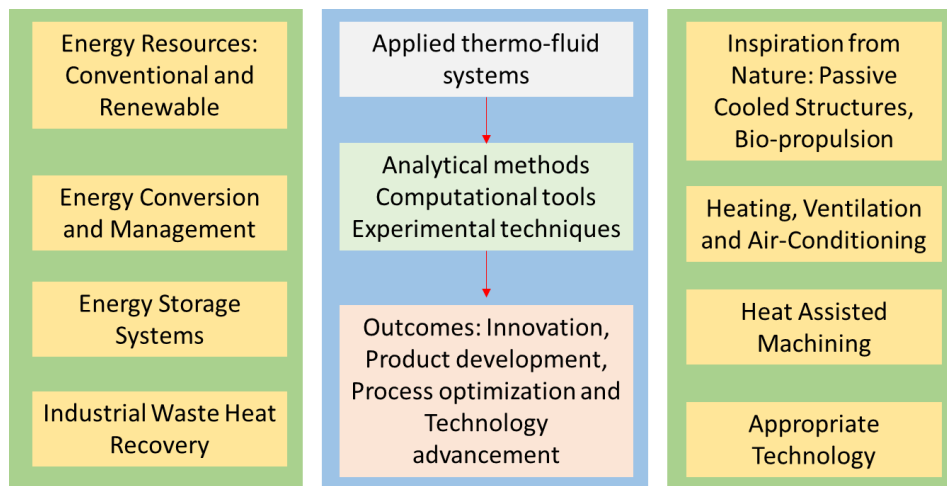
Energy Resources: Conventional and Renewable

Energy Conversion and Management

Energy Storage Systems

Industrial Waste Heat Recovery

Applied thermo-fluid systems

Analytical methods
Computational tools
Experimental techniques

Outcomes: Innovation, Product development, Process optimization and Technology advancement

Inspiration from Nature: Passive Cooled Structures, Bio-propulsion

Heating, Ventilation and Air-Conditioning

Heat Assisted Machining

Appropriate Technology